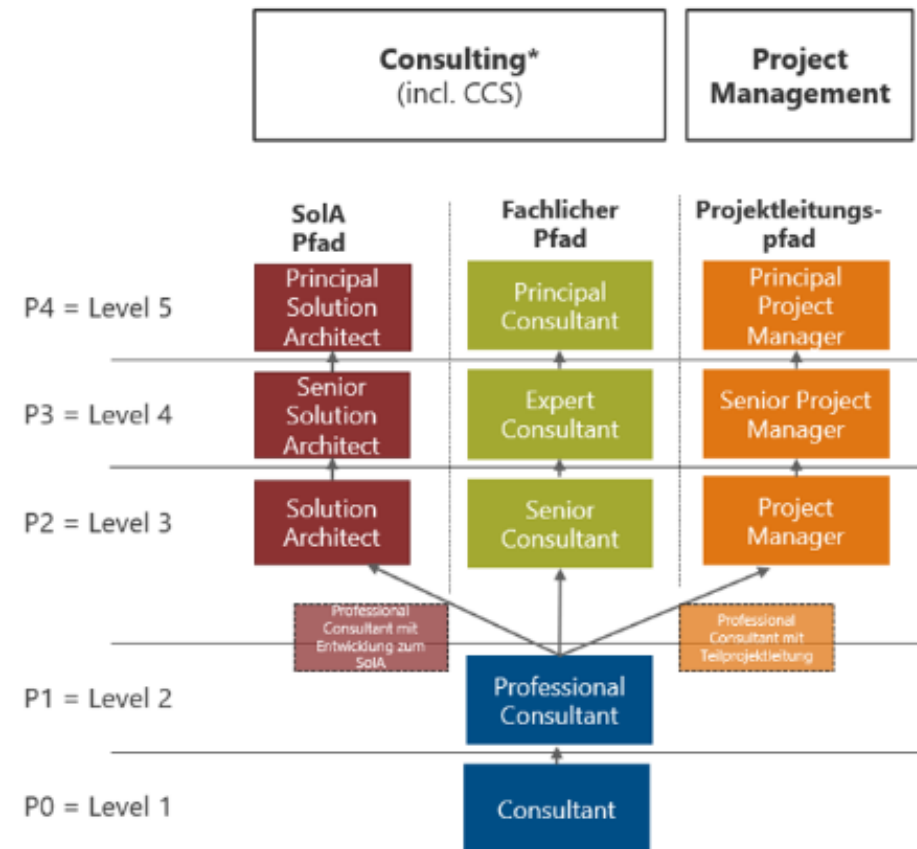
Consulting*
(incl. CCS)

Project Management

SolA Pfad

Fachlicher Pfad

Projektleitungspfad

P4 = Level 5

Principal Solution Architect

Principal Consultant

Principal Project Manager

P3 = Level 4

Senior Solution Architect

Expert Consultant

Senior Project Manager

P2 = Level 3

Solution Architect

Senior Consultant

Project Manager

Professional Consultant mit Entwicklung zum SolA

Professional Consultant mit Teilprojektleitung

P1 = Level 2

Professional Consultant

P0 = Level 1

Consultant